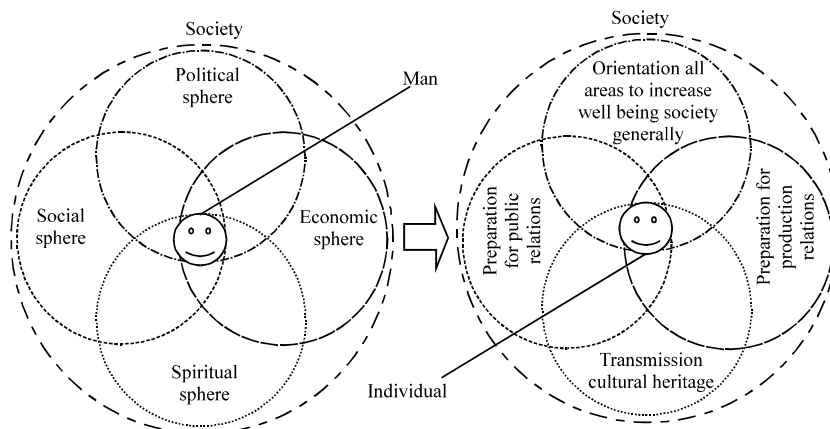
Society

Political sphere

Man

Social sphere

Economic sphere

Spiritual sphere

Society

Orientation all areas to increase well being society generally

Preparation for public relations

Preparation for production relations

Transmission cultural heritage

Individual